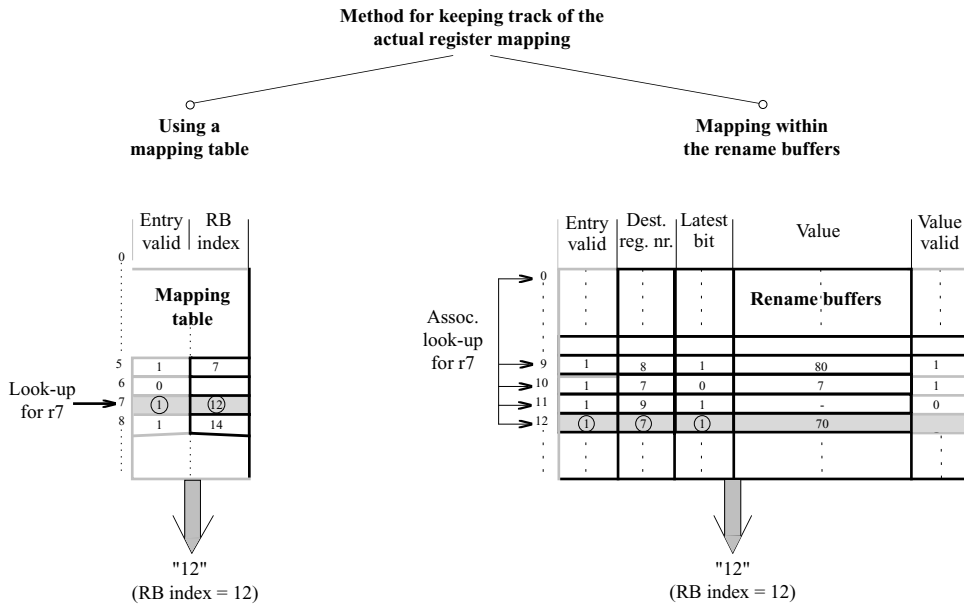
Method for keeping track of the actual register mapping

Using a mapping table

Mapping within the rename buffers

| | Entry valid | RB index |
|---|---|---|
| 0 | | |
| | Mapping table | |
| 5 | 1 | 7 |
| 6 | 0 | |
| 7 | 1 | 12 |
| 8 | 1 | 14 |

Look-up for r7

"12"
(RB index = 12)

Assoc. look-up for r7

| | Entry valid | Dest. reg. nr. | Latest bit | Value | Value valid |
|---|---|---|---|---|---|
| 0 | | | | Rename buffers | |
| 9 | 1 | 8 | 1 | 80 | 1 |
| 10 | 1 | 7 | 0 | 7 | 1 |
| 11 | 1 | 9 | 1 | - | 0 |
| 12 | 1 | 7 | 1 | 70 | |

"12"
(RB index = 12)